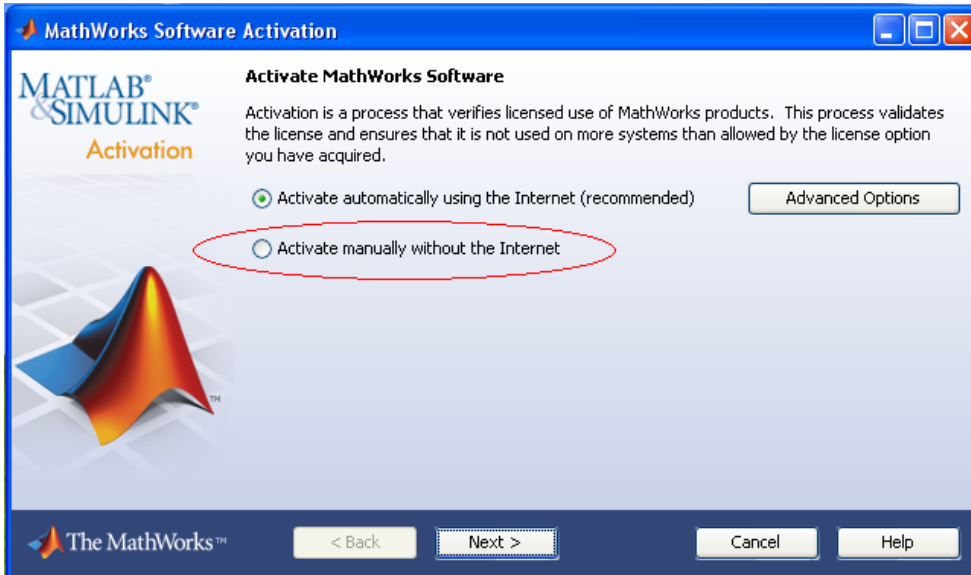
MathWorks Software Activation

MATLAB®
&SIMULINK®
Activation

Activate MathWorks Software

Activation is a process that verifies licensed use of MathWorks products. This process validates the license and ensures that it is not used on more systems than allowed by the license option you have acquired.

Activate automatically using the Internet (recommended)

Advanced Options

Activate manually without the Internet

TM

The MathWorks™

< Back

Next >

Cancel

Help